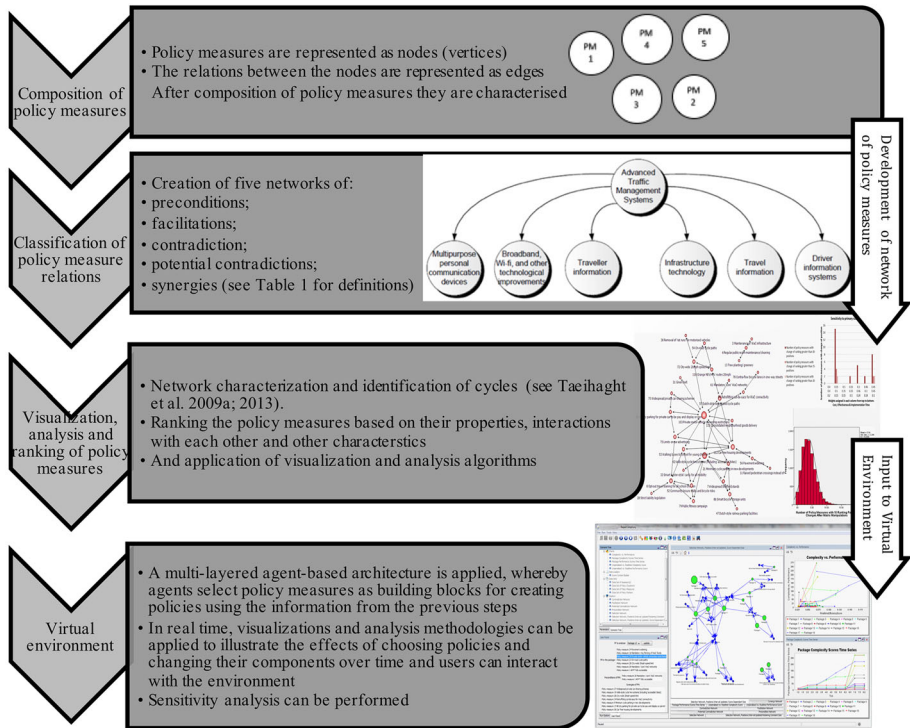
Composition of policy measures

• Policy measures are represented as nodes (vertices)
• The relations between the nodes are represented as edges
After composition of policy measures they are characterised

PM 1
PM 4
PM 5
PM 3
PM 2

Development of network of policy measures

Classification of policy measure relations

• Creation of five networks of:
• preconditions;
• facilitations;
• contradiction;
• potential contradictions;
• synergies (see Table 1 for definitions)

Advanced Traffic Management Systems

Multipurpose personal communication devices
Broadband, Wi-fi, and other technological improvements
Traveller information
Infrastructure technology
Travel information
Driver information systems

Visualization, analysis and ranking of policy measures

• Network characterization and identification of cycles (see Taeihagh et al. 2009a; 2013).
• Ranking the policy measures based on their properties, interactions with each other and other characterstics
• And application of visualization and analysis algorithms

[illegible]

Input to Virtual Environment

Virtual environment

• A multi-layered agent-based architecture is applied, whereby agents select policy measures as building blocks for creating policies using the information from the previous steps
• In real time, visualizations and analysis methodologies can be applied to illustrate the effects of choosing policies and changing their components over time and users can interact with the environment
• Sensitivity analysis can be performed

Complexity vs. Performance
Package Complexity Scores Time Series